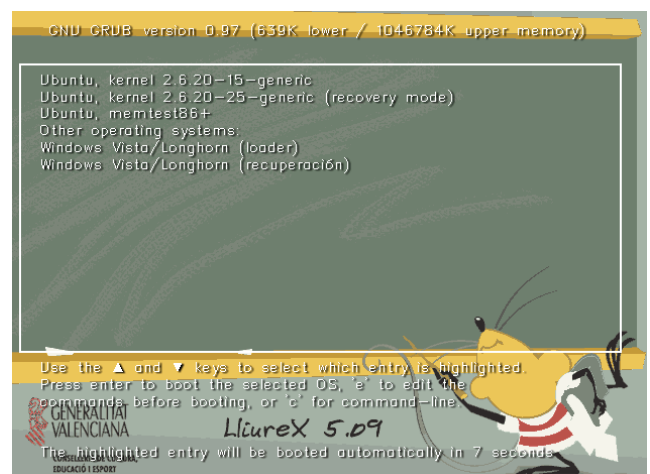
GNU GRUB version 0.97 (639K lower / 1046784K upper memory)

Ubuntu, kernel 2.6.20-15-generic
Ubuntu, kernel 2.6.20-25-generic (recovery mode)
Ubuntu, memtest86+
Other operating systems:
Windows Vista/Longhorn (loader)
Windows Vista/Longhorn (recuperación)

Use the ▲ and ▼ keys to select which entry is highlighted.
Press enter to boot the selected OS, 'e' to edit the commands before booting, or 'c' for command-line.

GENERALITAT VALENCIANA
CONSELLERIA DE CULTURA, EDUCACIÓ I ESPORT

LliureX 5.09

The highlighted entry will be booted automatically in 7 seconds.